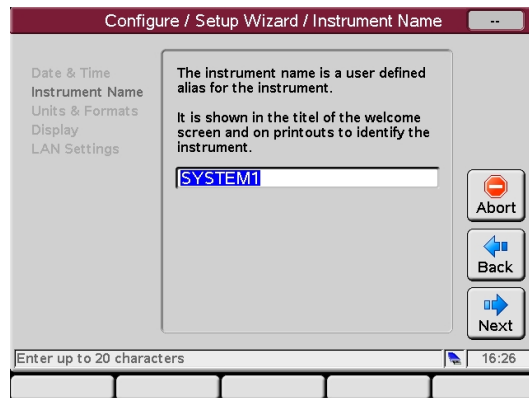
Configure / Setup Wizard / Instrument Name

--

Date & Time
Instrument Name
Units & Formats
Display
LAN Settings

The instrument name is a user defined alias for the instrument.

It is shown in the titel of the welcome screen and on printouts to identify the instrument.

SYSTEM1

Abort

Back

Next

Enter up to 20 characters

16:26